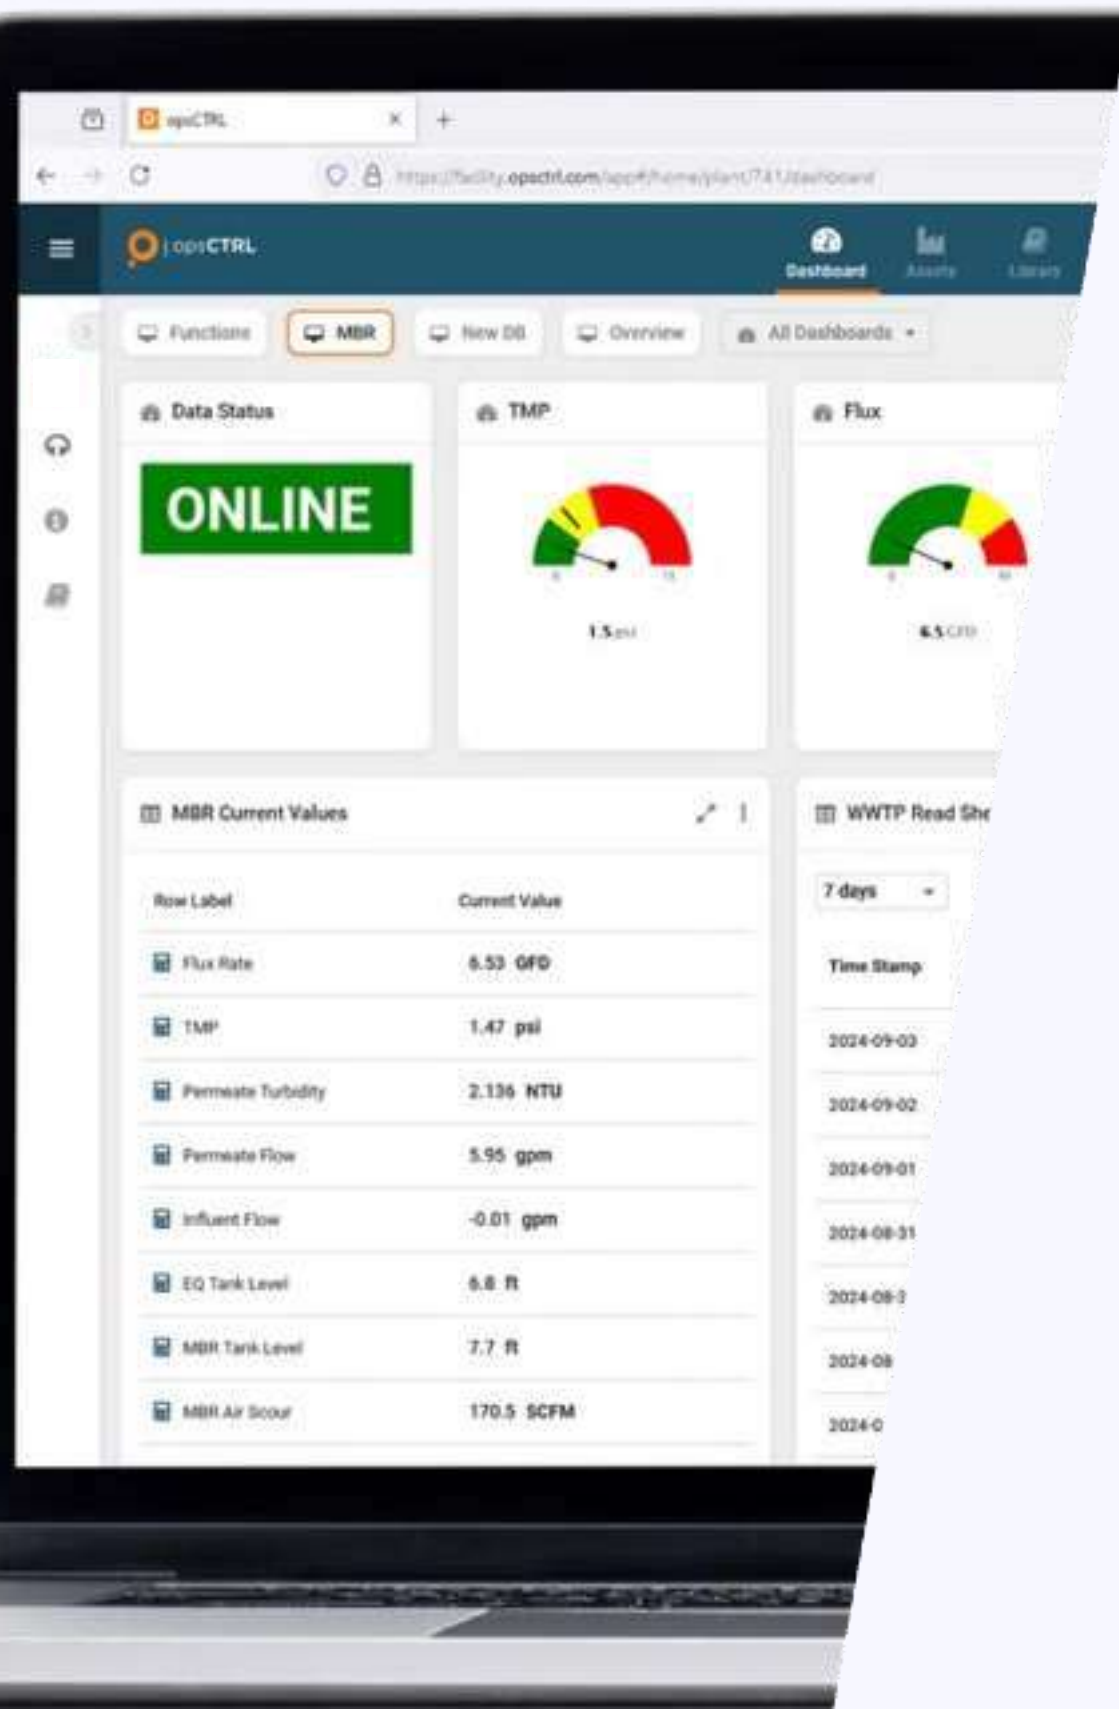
opsCTRL

https://facility.opsctrl.com/app#/home/plant/741/dashboard

opsCTRL

Dashboard

Assets

Library

Functions

MBR

New DB

Overview

All Dashboards

Data Status

ONLINE

TMP

1.5 psi

Flux

6.5 GFD

MBR Current Values

| Row Label | Current Value |
|---|---|
| Flux Rate | 6.53 GFD |
| TMP | 1.47 psi |
| Permeate Turbidity | 2.136 NTU |
| Permeate Flow | 5.95 gpm |
| Influent Flow | -0.01 gpm |
| EQ Tank Level | 6.8 ft |
| MBR Tank Level | 7.7 ft |
| MBR Air Scour | 170.5 SCFM |

WWTP Read She

7 days

Time Stamp

2024-09-03

2024-09-02

2024-09-01

2024-08-31

2024-08-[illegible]

2024-08

2024-0